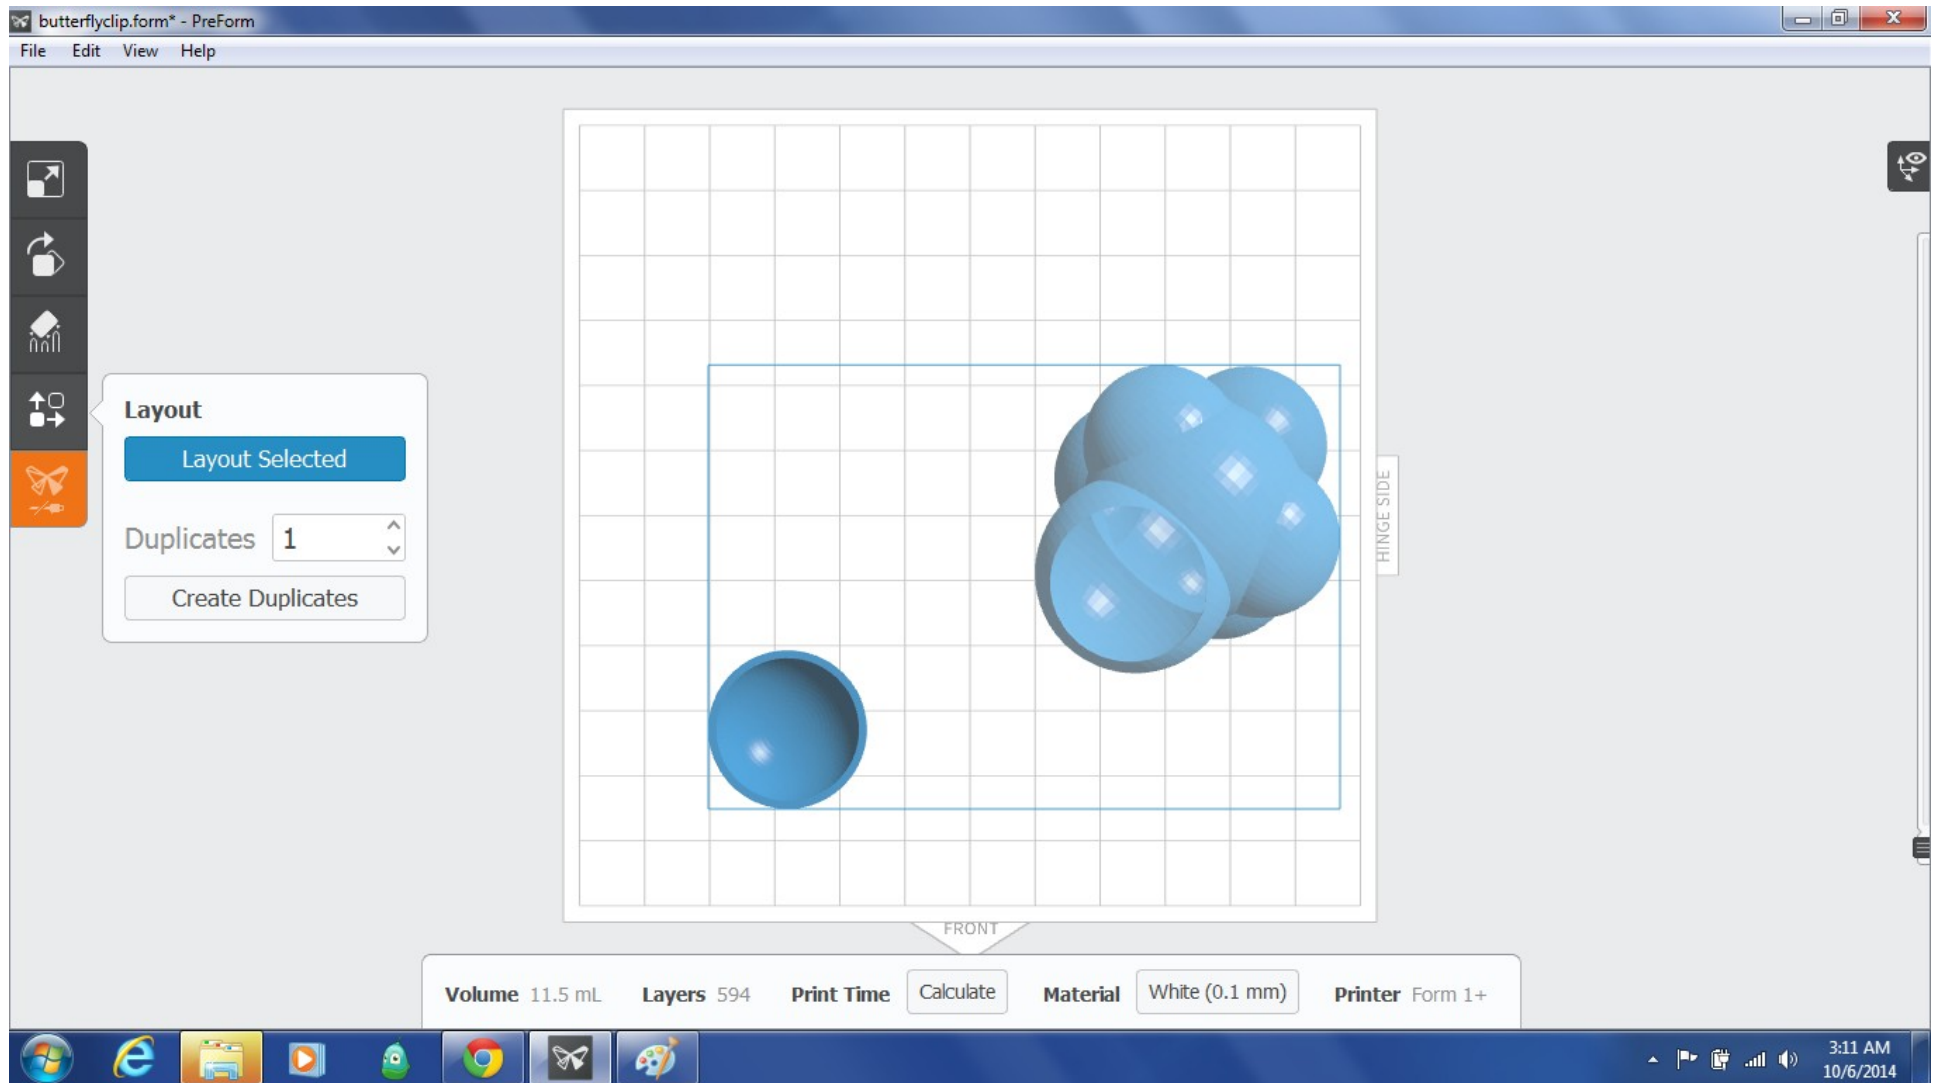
butterflyclip.form* - PreForm

File Edit View Help

Layout

Layout Selected

Duplicates 1

Create Duplicates

HINGE SIDE

FRONT

Volume 11.5 mL Layers 594 Print Time Calculate Material White (0.1 mm) Printer Form 1+

3:11 AM
10/6/2014